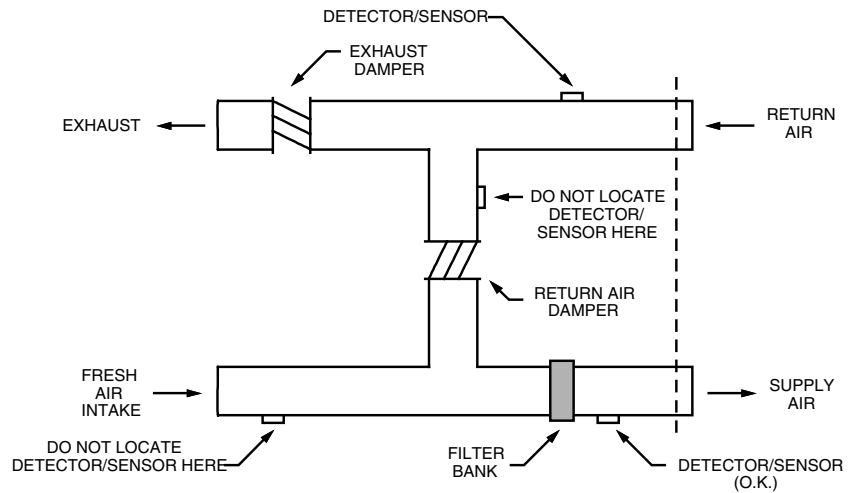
DETECTOR/SENSOR

EXHAUST DAMPER

EXHAUST

RETURN AIR

DO NOT LOCATE DETECTOR/ SENSOR HERE

RETURN AIR DAMPER

FRESH AIR INTAKE

SUPPLY AIR

DO NOT LOCATE DETECTOR/SENSOR HERE

FILTER BANK

DETECTOR/SENSOR (O.K.)